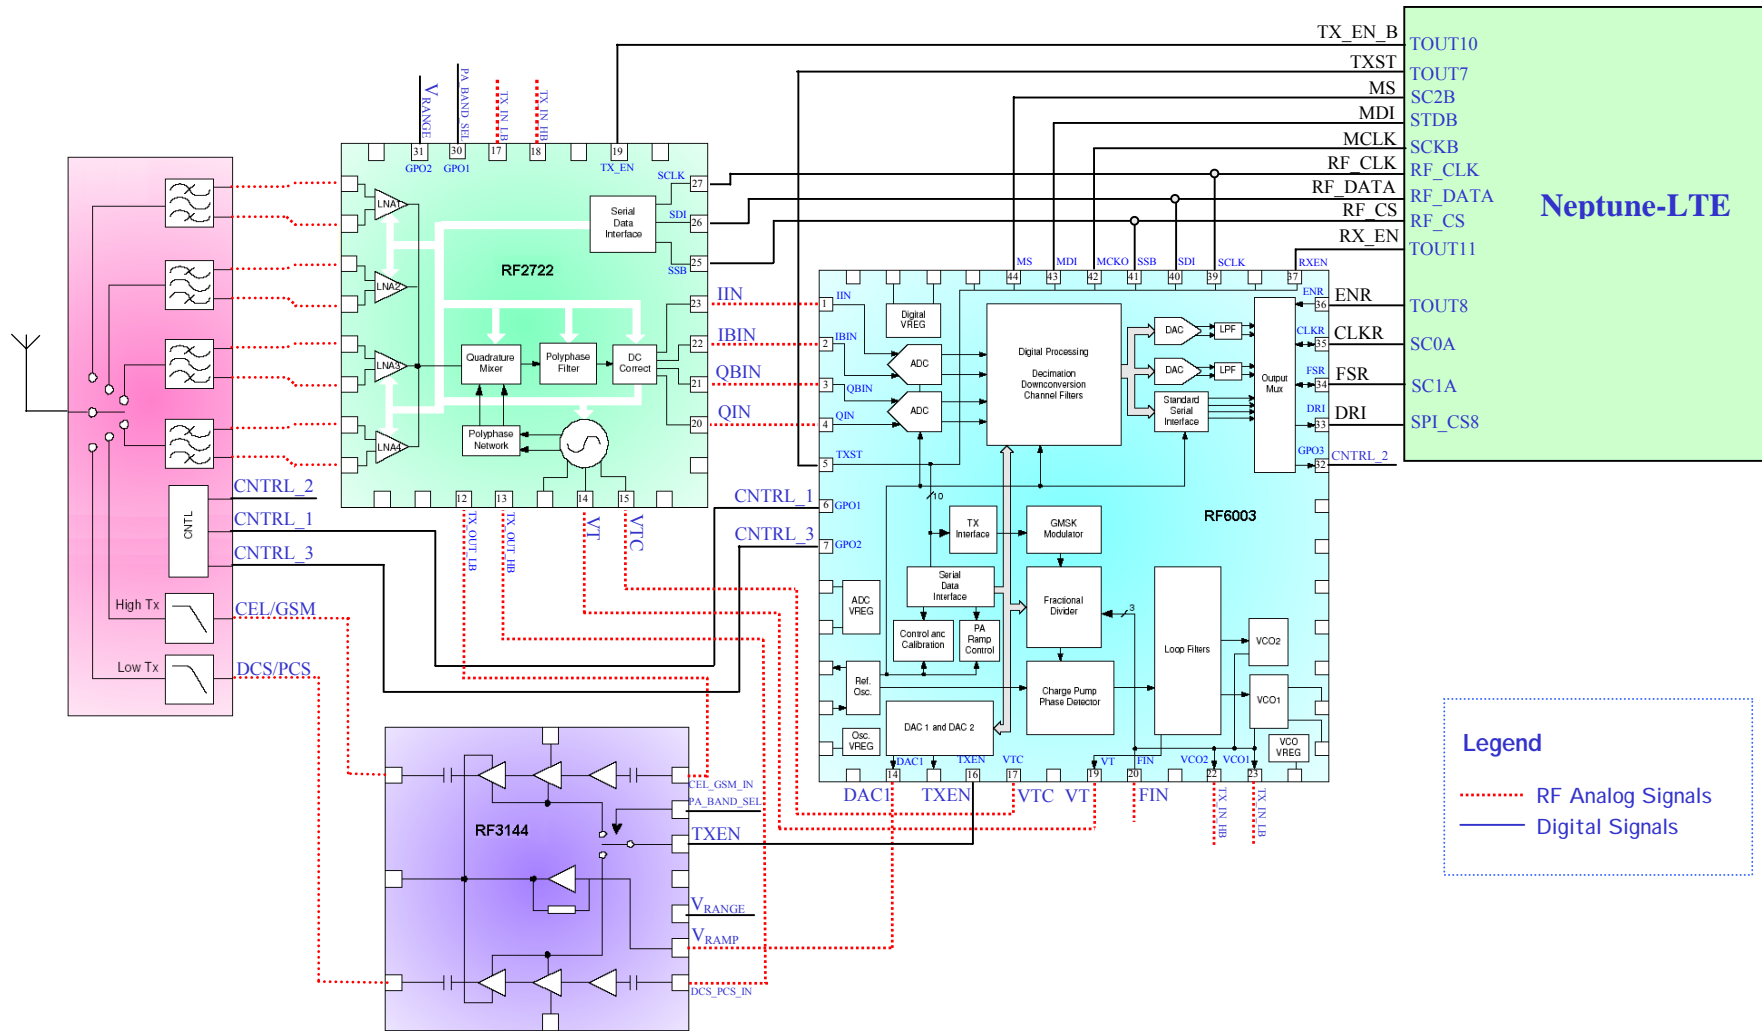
TX_EN_B
TXST
MS
MDI
MCLK
RF_CLK
RF_DATA
RF_CS
RX_EN
TOUT10
TOUT7
SC2B
STDB
SCKB
RF_CLK
RF_DATA
RF_CS
TOUT11
Neptune-LTE
ENR
CLKR
FSR
DRI
TOUT8
SC0A
SC1A
SPI_CS8
CNTRL_2

$V_{RANGE}$
PA_BAND_SEL
TX_IN_LB
TX_IN_HB
31 30 17 18 19
GPO2 GPO1 TX_EN
SCLK 27
SDI 26
SSB 25
23 22 21 20
LNA1 LNA2 LNA3 LNA4
Serial Data Interface
RF2722
Quadrature Mixer
Polyphase Filter
DC Correct
Polyphase Network
12 13 14 15
TX_OUT_LB
TX_OUT_HB
VT
VTC

IIN
IBIN
QBIN
QIN
CNTRL_1
CNTRL_3

CNTRL_2
CNTRL_1
CNTRL_3
CNTL
High Tx
Low Tx
CEL/GSM
DCS/PCS

MS MDI MCKO SSB SDI SCLK RXEN
44 43 42 41 40 39 37
ENR 36
CLKR 35
FSR 34
DRI 33
GPO3 32
1 IIN
2 IBIN
3 QBIN
4 QIN
5 TXST
6 GPO1
7 GPO2
Digital VREG
ADC
ADC
Digital Processing
Decimation Downconversion Channel Filters
DAC
DAC
LPF
LPF
Standard Serial Interface
Output Mux
10
TX Interface
GMSK Modulator
RF6003
Serial Data Interface
ADC VREG
Control and Calibration
PA Ramp Control
Fractional Divider
3
Loop Filters
VCO2
VCO1
Ref. Osc.
Charge Pump Phase Detector
Osc. VREG
DAC 1 and DAC 2
VCO VREG
DAC1 TXEN VTC VT FIN VCO2 VCO1
14 16 17 19 20 22 23
DAC1 TXEN VTC VT FIN
TX_IN_HB
TX_IN_LB

RF3144
CEL_GSM_IN
PA_BAND_SEL
TXEN
$V_{RANGE}$
$V_{RAMP}$
DCS_PCS_IN

Legend
RF Analog Signals
Digital Signals